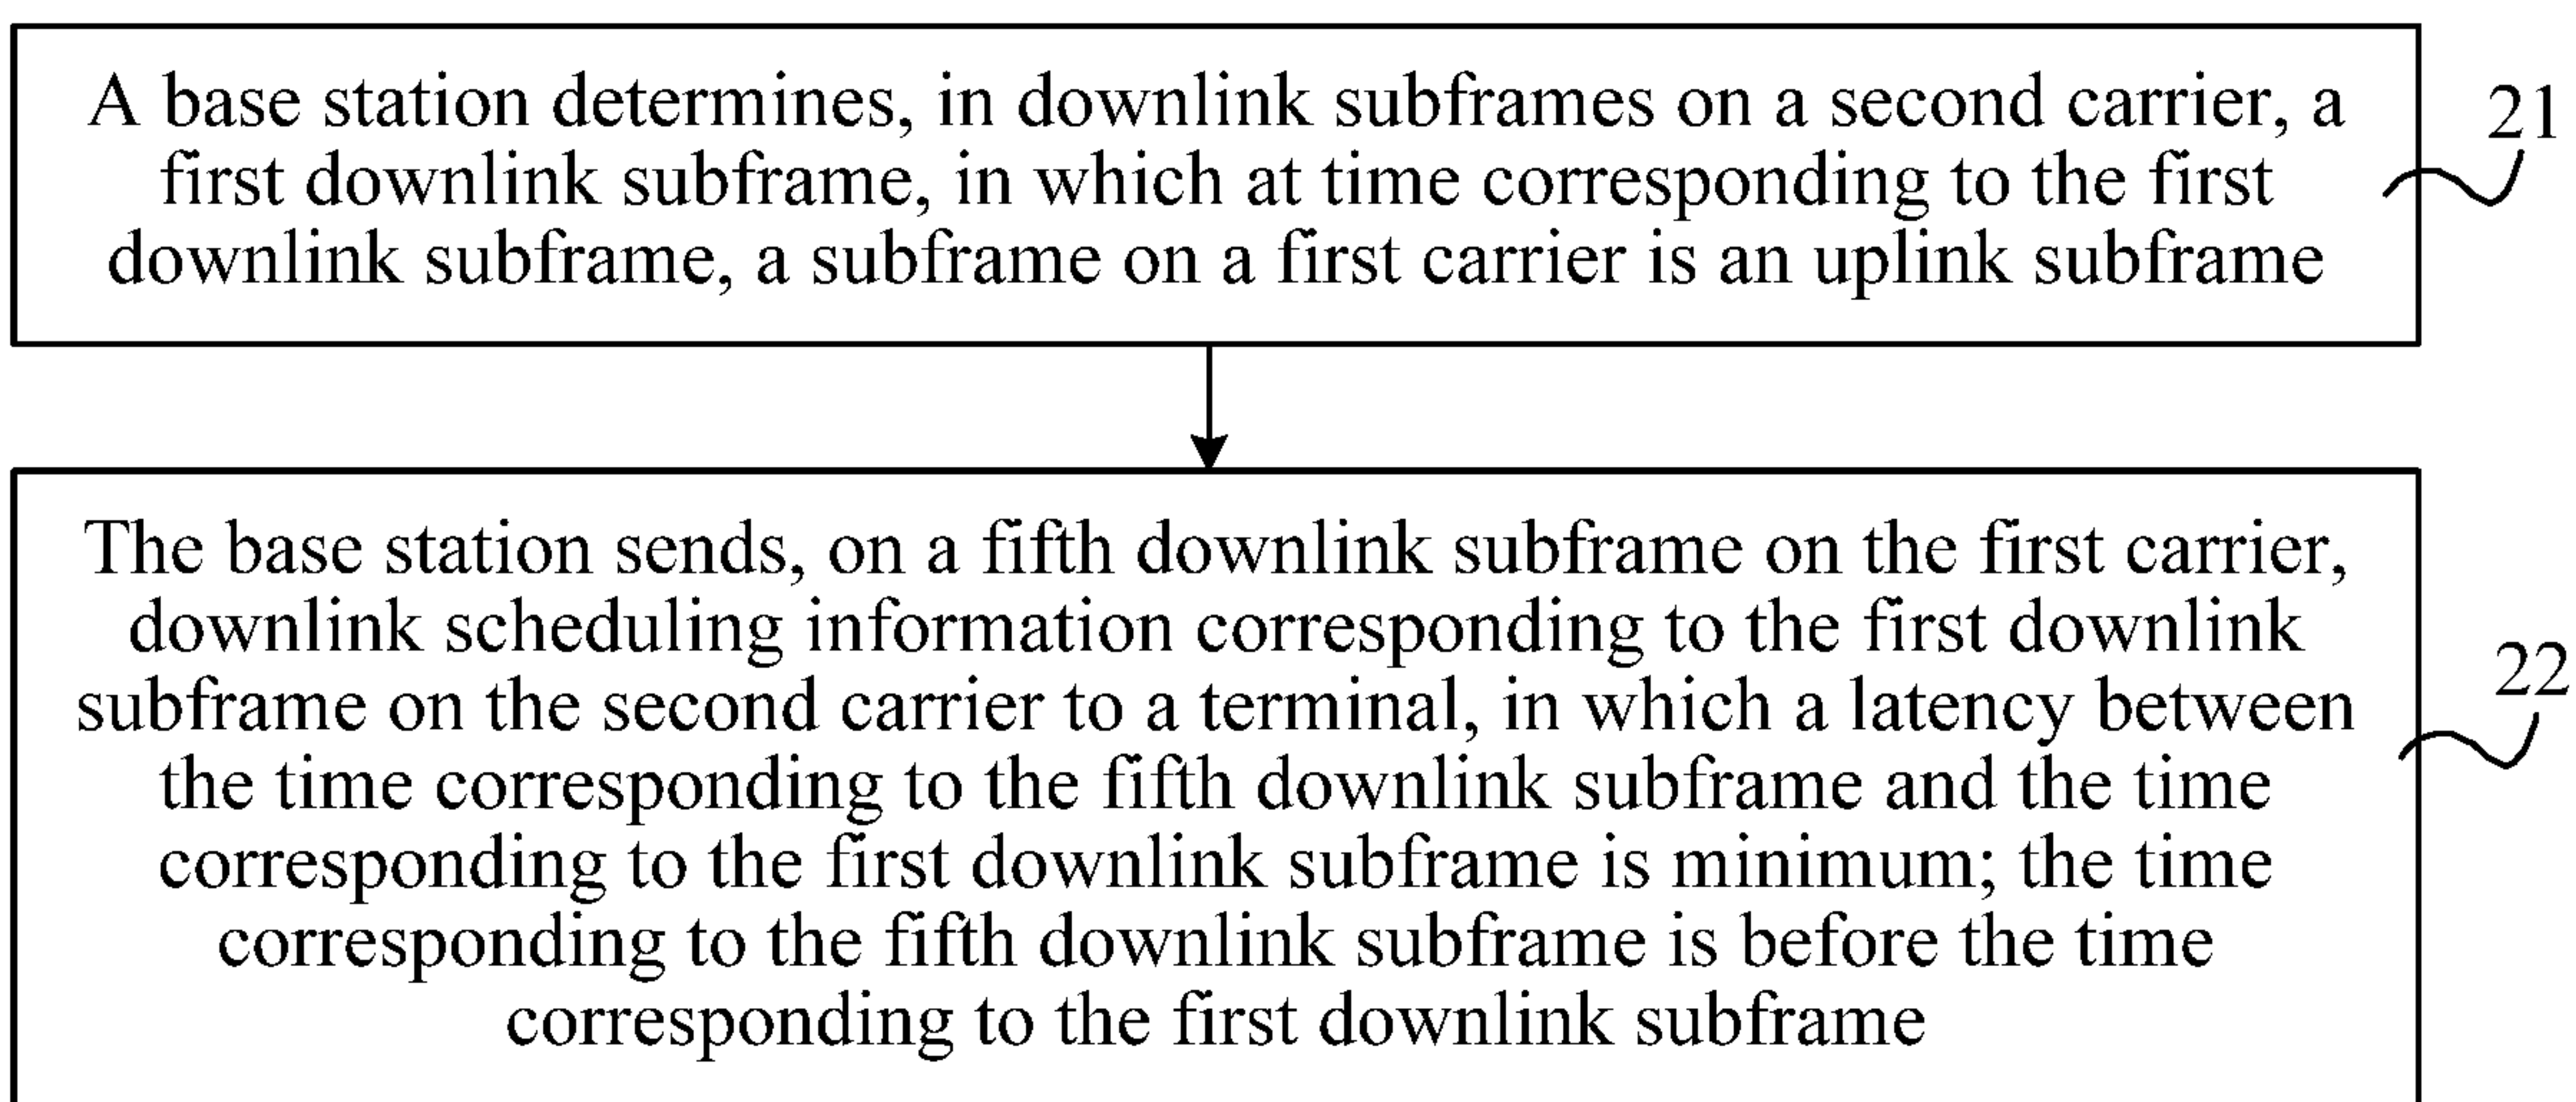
A base station determines, in downlink subframes on a second carrier, a first downlink subframe, in which at time corresponding to the first downlink subframe, a subframe on a first carrier is an uplink subframe

21

The base station sends, on a fifth downlink subframe on the first carrier, downlink scheduling information corresponding to the first downlink subframe on the second carrier to a terminal, in which a latency between the time corresponding to the fifth downlink subframe and the time corresponding to the first downlink subframe is minimum; the time corresponding to the fifth downlink subframe is before the time corresponding to the first downlink subframe

22